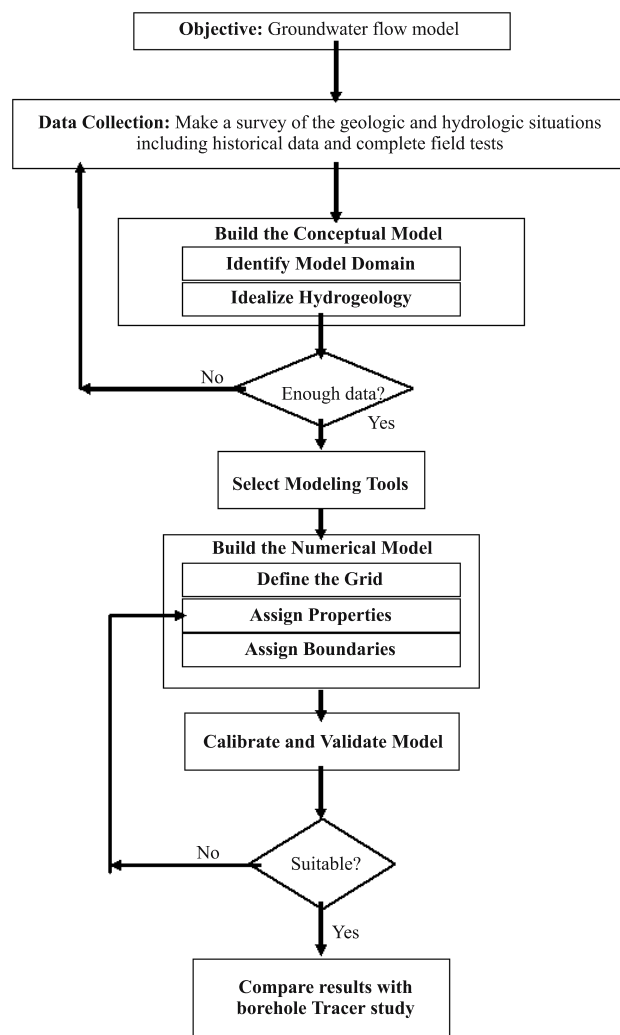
**Objective:** Groundwater flow model

**Data Collection:** Make a survey of the geologic and hydrologic situations including historical data and complete field tests

**Build the Conceptual Model**

**Identify Model Domain**

**Idealize Hydrogeology**

No

Enough data?

Yes

**Select Modeling Tools**

**Build the Numerical Model**

**Define the Grid**

**Assign Properties**

**Assign Boundaries**

**Calibrate and Validate Model**

No

Suitable?

Yes

**Compare results with borehole Tracer study**